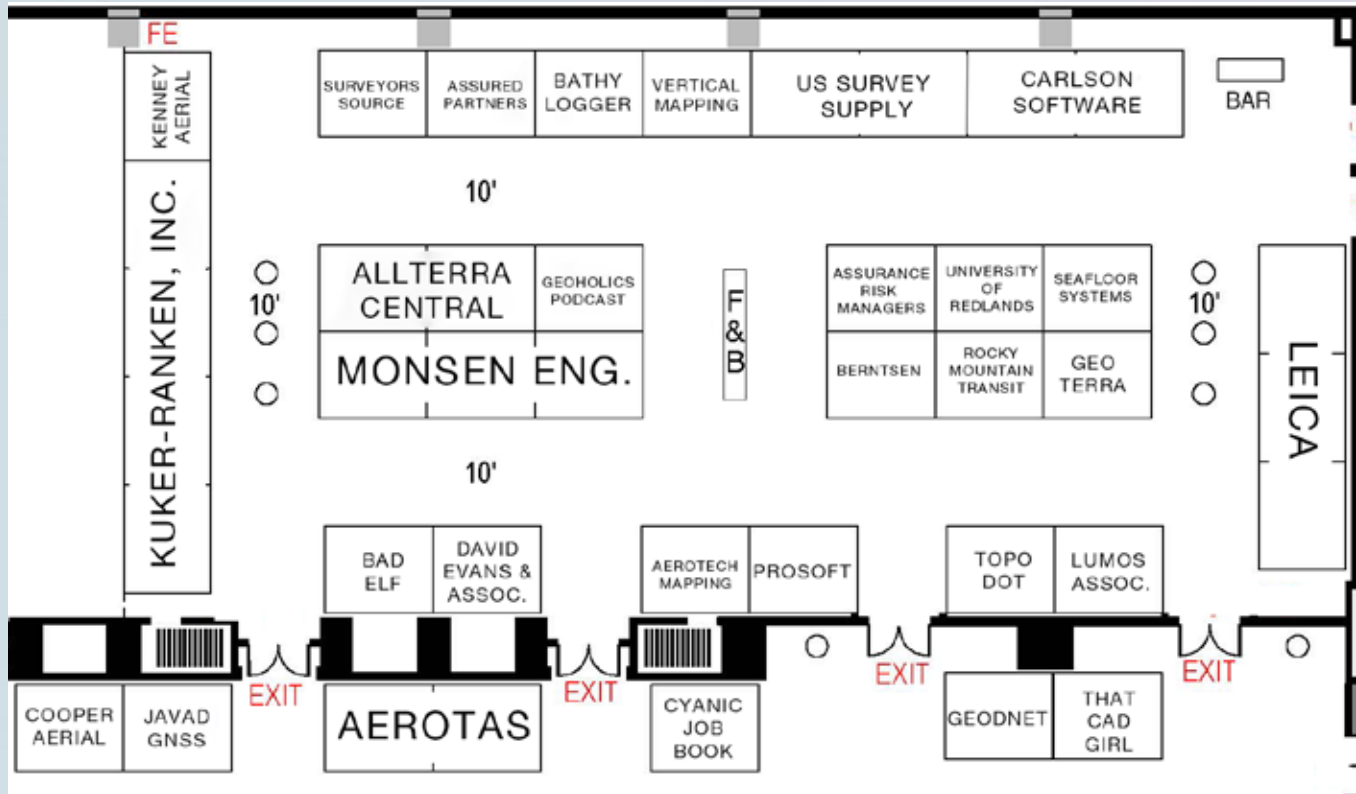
FE

KENNEY AERIAL

KUKER-RANKEN, INC.

SURVEYORS SOURCE

ASSURED PARTNERS

BATHY LOGGER

VERTICAL MAPPING

US SURVEY SUPPLY

CARLSON SOFTWARE

BAR

10'

10'

ALLTERRA CENTRAL

GEOHOLICS PODCAST

MONSEN ENG.

F & B

ASSURANCE RISK MANAGERS

UNIVERSITY OF REDLANDS

SEAFLOOR SYSTEMS

BERNTSEN

ROCKY MOUNTAIN TRANSIT

GEO TERRA

10'

LEICA

10'

BAD ELF

DAVID EVANS & ASSOC.

AEROTECH MAPPING

PROSOFT

TOPO DOT

LUMOS ASSOC.

EXIT

EXIT

EXIT

EXIT

COOPER AERIAL

JAVAD GNSS

AEROTAS

CYANIC JOB BOOK

GEODNET

THAT CAD GIRL